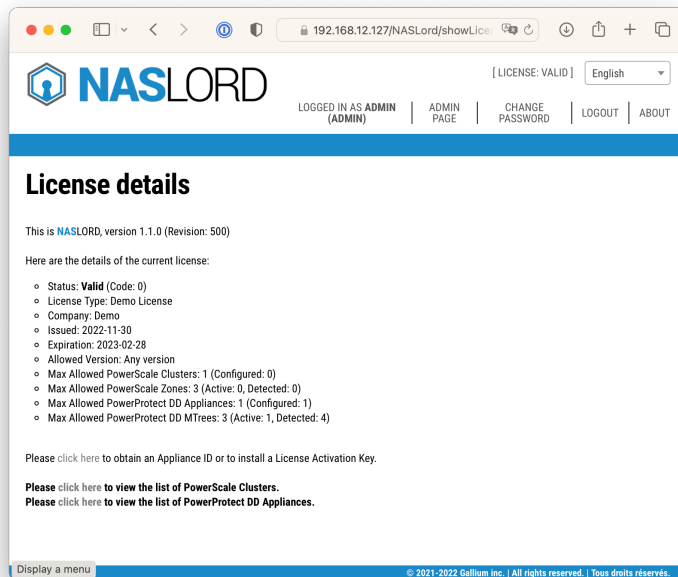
192.168.12.127/NASLord/showLice

NASLORD

[ LICENSE: VALID ]

English

LOGGED IN AS **ADMIN (ADMIN)**

ADMIN PAGE

CHANGE PASSWORD

LOGOUT

ABOUT

# License details

This is NASLORD, version 1.1.0 (Revision: 500)

Here are the details of the current license:

- Status: **Valid** (Code: 0)
- License Type: Demo License
- Company: Demo
- Issued: 2022-11-30
- Expiration: 2023-02-28
- Allowed Version: Any version
- Max Allowed PowerScale Clusters: 1 (Configured: 0)
- Max Allowed PowerScale Zones: 3 (Active: 0, Detected: 0)
- Max Allowed PowerProtect DD Appliances: 1 (Configured: 1)
- Max Allowed PowerProtect DD MTrees: 3 (Active: 1, Detected: 4)

Please click here to obtain an Appliance ID or to install a License Activation Key.

**Please click here to view the list of PowerScale Clusters.**
**Please click here to view the list of PowerProtect DD Appliances.**

Display a menu

© 2021-2022 Gallium inc. | All rights reserved. | Tous droits réservés.